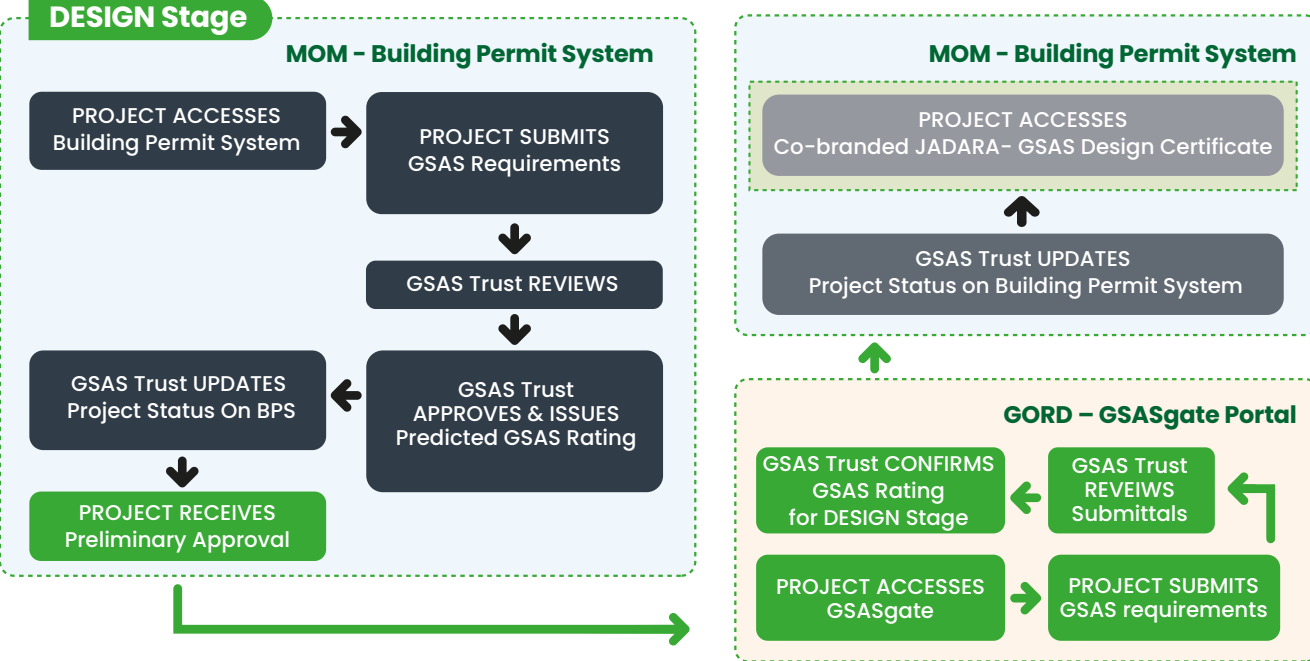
DESIGN Stage

MOM - Building Permit System

PROJECT ACCESSES
Building Permit System

PROJECT SUBMITS
GSAS Requirements

GSAS Trust REVIEWS

GSAS Trust
APPROVES & ISSUES
Predicted GSAS Rating

GSAS Trust UPDATES
Project Status On BPS

PROJECT RECEIVES
Preliminary Approval

MOM - Building Permit System

PROJECT ACCESSES
Co-branded JADARA- GSAS Design Certificate

GSAS Trust UPDATES
Project Status on Building Permit System

GORD – GSASgate Portal

GSAS Trust CONFIRMS
GSAS Rating
for DESIGN Stage

GSAS Trust
REVEIWS
Submittals

PROJECT ACCESSES
GSASgate

PROJECT SUBMITS
GSAS requirements